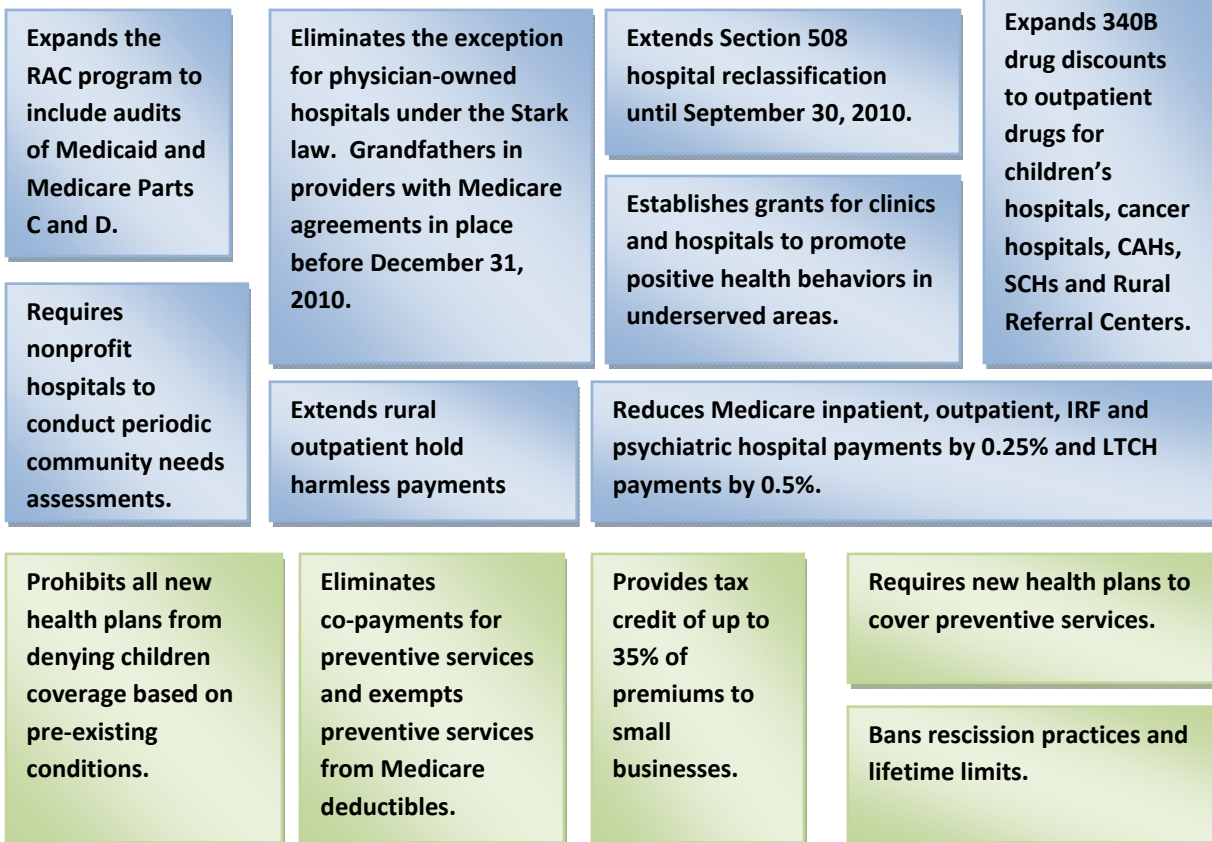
Expands the RAC program to include audits of Medicaid and Medicare Parts C and D.

Eliminates the exception for physician-owned hospitals under the Stark law. Grandfathers in providers with Medicare agreements in place before December 31, 2010.

Extends Section 508 hospital reclassification until September 30, 2010.

Establishes grants for clinics and hospitals to promote positive health behaviors in underserved areas.

Expands 340B drug discounts to outpatient drugs for children's hospitals, cancer hospitals, CAHs, SCHs and Rural Referral Centers.

Requires nonprofit hospitals to conduct periodic community needs assessments.

Extends rural outpatient hold harmless payments

Reduces Medicare inpatient, outpatient, IRF and psychiatric hospital payments by 0.25% and LTCH payments by 0.5%.

Prohibits all new health plans from denying children coverage based on pre-existing conditions.

Eliminates co-payments for preventive services and exempts preventive services from Medicare deductibles.

Provides tax credit of up to 35% of premiums to small businesses.

Requires new health plans to cover preventive services.

Bans rescission practices and lifetime limits.